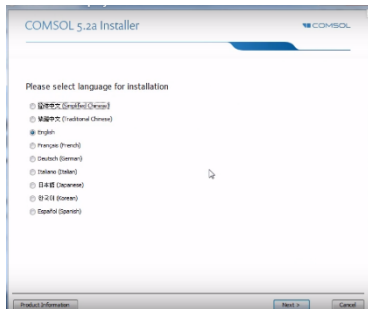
COMSOL 5.2a Installer

COMSOL

Please select language for installation

简体中文 (Simplified Chinese)

繁體中文 (Traditional Chinese)

English

Français (French)

Deutsch (German)

Italiano (Italian)

日本語 (Japanese)

한국어 (Korean)

Español (Spanish)

Product Information

Next >

Cancel